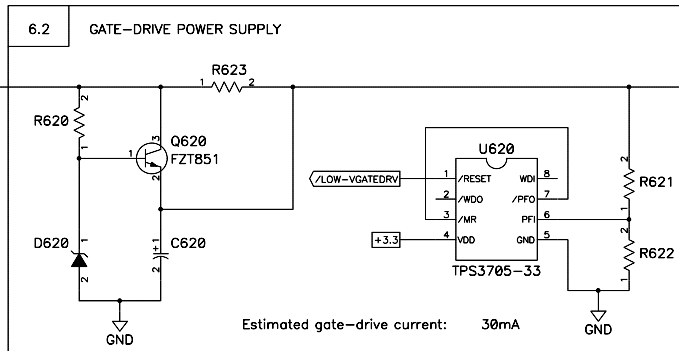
6.2 GATE-DRIVE POWER SUPPLY

R623
1 2

R620
2
1

Q620
FZT851
1
2
3

D620
1
2

C620
+ 1
2

GND

U620
/LOW-VGATEDRV
1 /RESET
2 /WDO
3 /MR
4 VDD
WDI 8
/PFO 7
PFI 6
GND 5
+3.3
TPS3705-33

R621
2
1
R622
2
1

GND

Estimated gate-drive current: 30mA